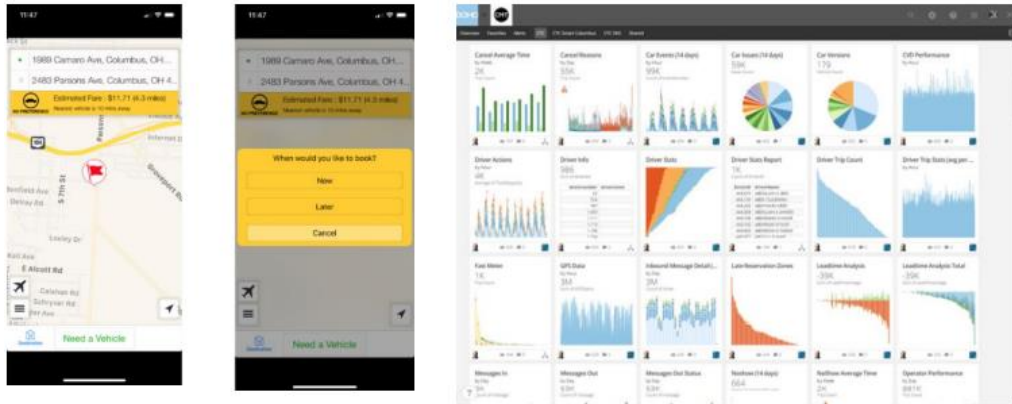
11:47

1989 Camaro Ave, Columbus, OH...

2483 Parsons Ave, Columbus, OH 4...

Estimated Fare : $11.71 (4.3 miles)

Nearest vehicle is 10 mins away

Parsons

Vance Ave

Interstate 70

Bedford Ave

Delray Rd

S 7th St

Lexley Dr

E Alcott Rd

Callahan Rd

Schryver Rd

Lanther Rd

Need a Vehicle

11:47

1989 Camaro Ave, Columbus, OH...

2483 Parsons Ave, Columbus, OH 4...

Estimated Fare : $11.71 (4.3 miles)

Nearest vehicle is 10 mins away

When would you like to book?

Now

Later

Cancel

Need a Vehicle

Cancel Average Time
2K

Cancel Reasons
55K

Car Events (14 days)
99K

Car Issues (14 days)
59K

Car Versions
179

CVD Performance

Driver Actions
4K

Driver Info
986

Driver Stats

Driver Stats Report
1K

Driver Trip Count

Driver Trip Stats (avg per ...

Fare Meter
1K

GPS Data
3M

Inbound Message Detail(...
3M

Late Reservation Zones

Leadtime Analysis
-39K

Leadtime Analysis Total

Messages In

Messages Out

Messages Out Status
53K

Noshow (14 days)
664

NoShow Average Time
2K

Operator Performance
841K